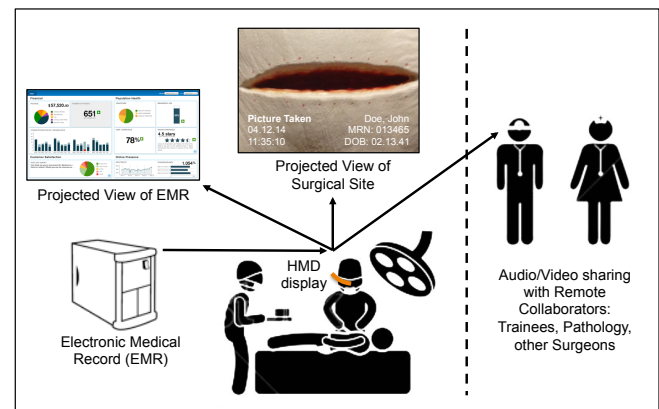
Picture Taken
04.12.14
11:35:10

Doe, John
MRN: 013465
DOB: 02.13.41

Projected View of Surgical Site

Financial
$57,320.00
651
Population Health
78%
4.5 stars
Customer Satisfaction
1,054

Projected View of EMR

HMD display

Electronic Medical Record (EMR)

Audio/Video sharing with Remote Collaborators: Trainees, Pathology, other Surgeons